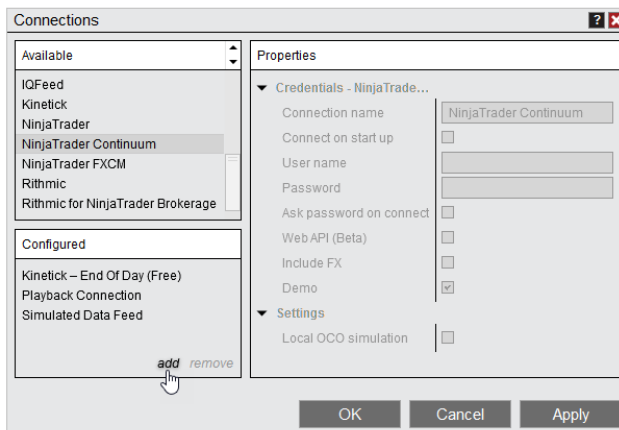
Connections

?

Available

IQFeed
Kinetick
NinjaTrader
NinjaTrader Continuum
NinjaTrader FXCM
Rithmic
Rithmic for NinjaTrader Brokerage

Configured

Kinetick – End Of Day (Free)
Playback Connection
Simulated Data Feed

add remove

Properties

Credentials - NinjaTrade...

Connection name NinjaTrader Continuum
Connect on start up
User name
Password
Ask password on connect
Web API (Beta)
Include FX
Demo

Settings

Local OCO simulation

OK Cancel Apply